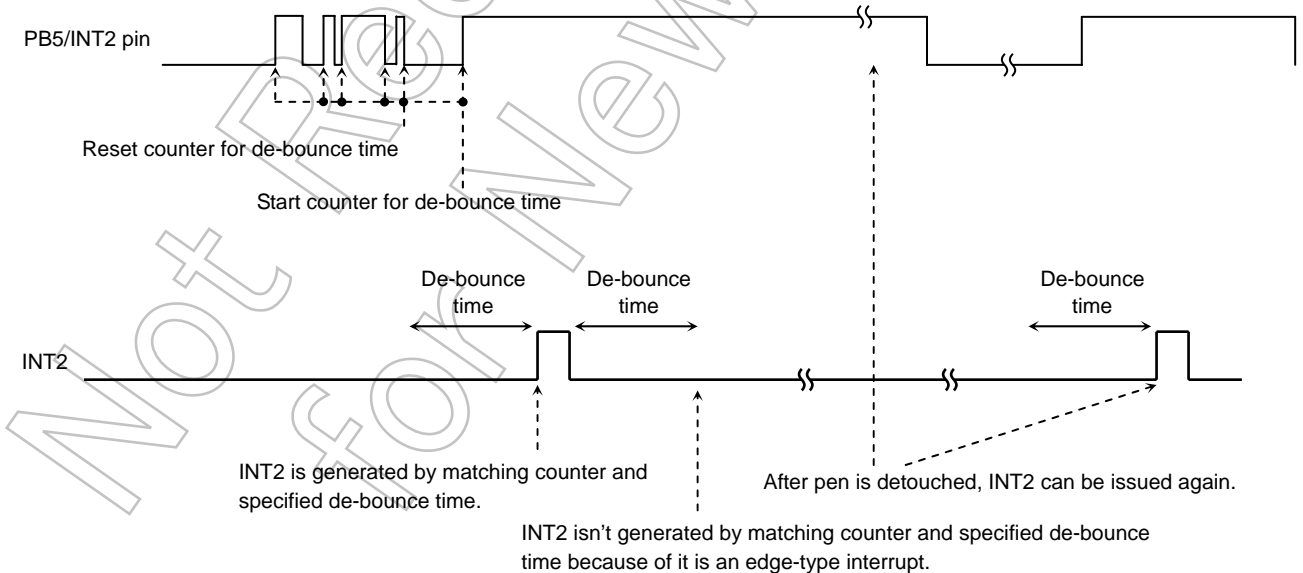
PB5/INT2 pin

Reset counter for de-bounce time

Start counter for de-bounce time

De-bounce time

De-bounce time

De-bounce time

INT2

INT2 is generated by matching counter and specified de-bounce time.

After pen is detouched, INT2 can be issued again.

INT2 isn't generated by matching counter and specified de-bounce time because of it is an edge-type interrupt.

Not Recommended for New Design